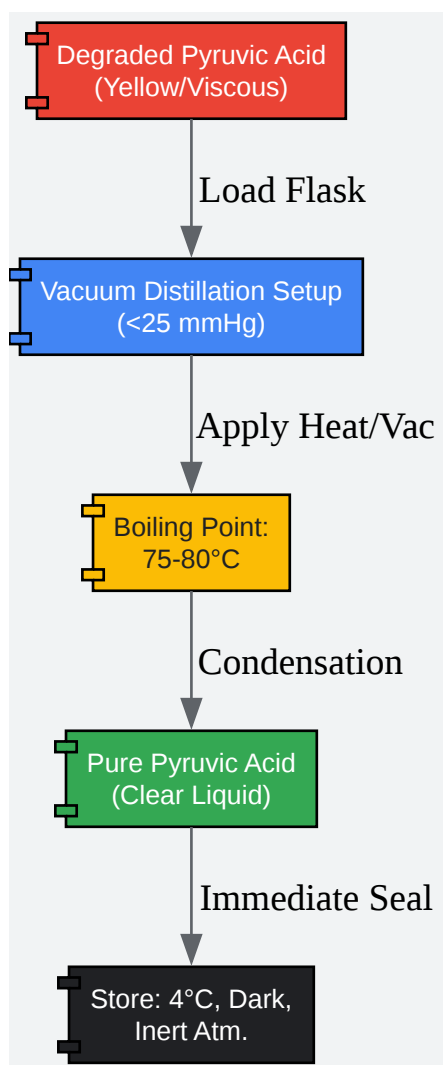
Degraded Pyruvic Acid
(Yellow/Viscous)

Load Flask

Vacuum Distillation Setup
(<25 mmHg)

Apply Heat/Vac

Boiling Point:
75-80°C

Condensation

Pure Pyruvic Acid
(Clear Liquid)

Immediate Seal

Store: 4°C, Dark,
Inert Atm.